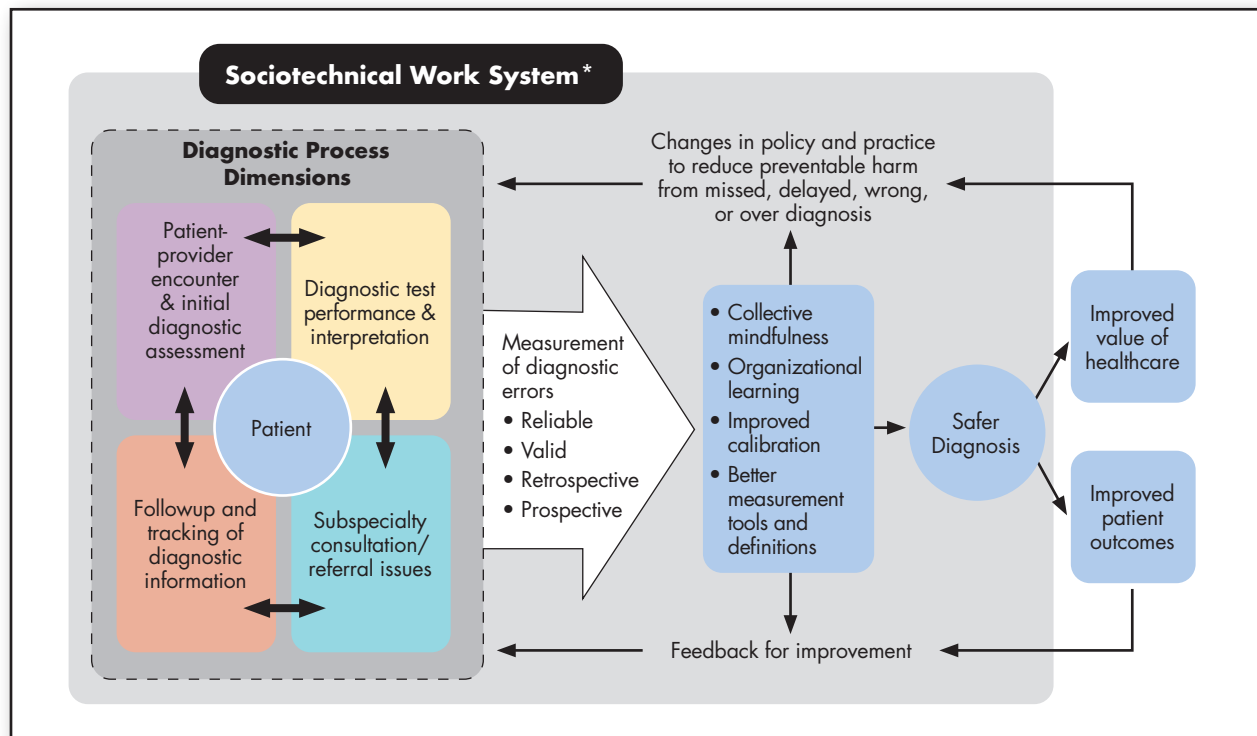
Sociotechnical Work System*

Diagnostic Process Dimensions

Patient-provider encounter & initial diagnostic assessment

Diagnostic test performance & interpretation

Patient

Followup and tracking of diagnostic information

Subspecialty consultation/ referral issues

Measurement of diagnostic errors
• Reliable
• Valid
• Retrospective
• Prospective

Changes in policy and practice to reduce preventable harm from missed, delayed, wrong, or over diagnosis

• Collective mindfulness
• Organizational learning
• Improved calibration
• Better measurement tools and definitions

Safer Diagnosis

Improved value of healthcare

Improved patient outcomes

Feedback for improvement